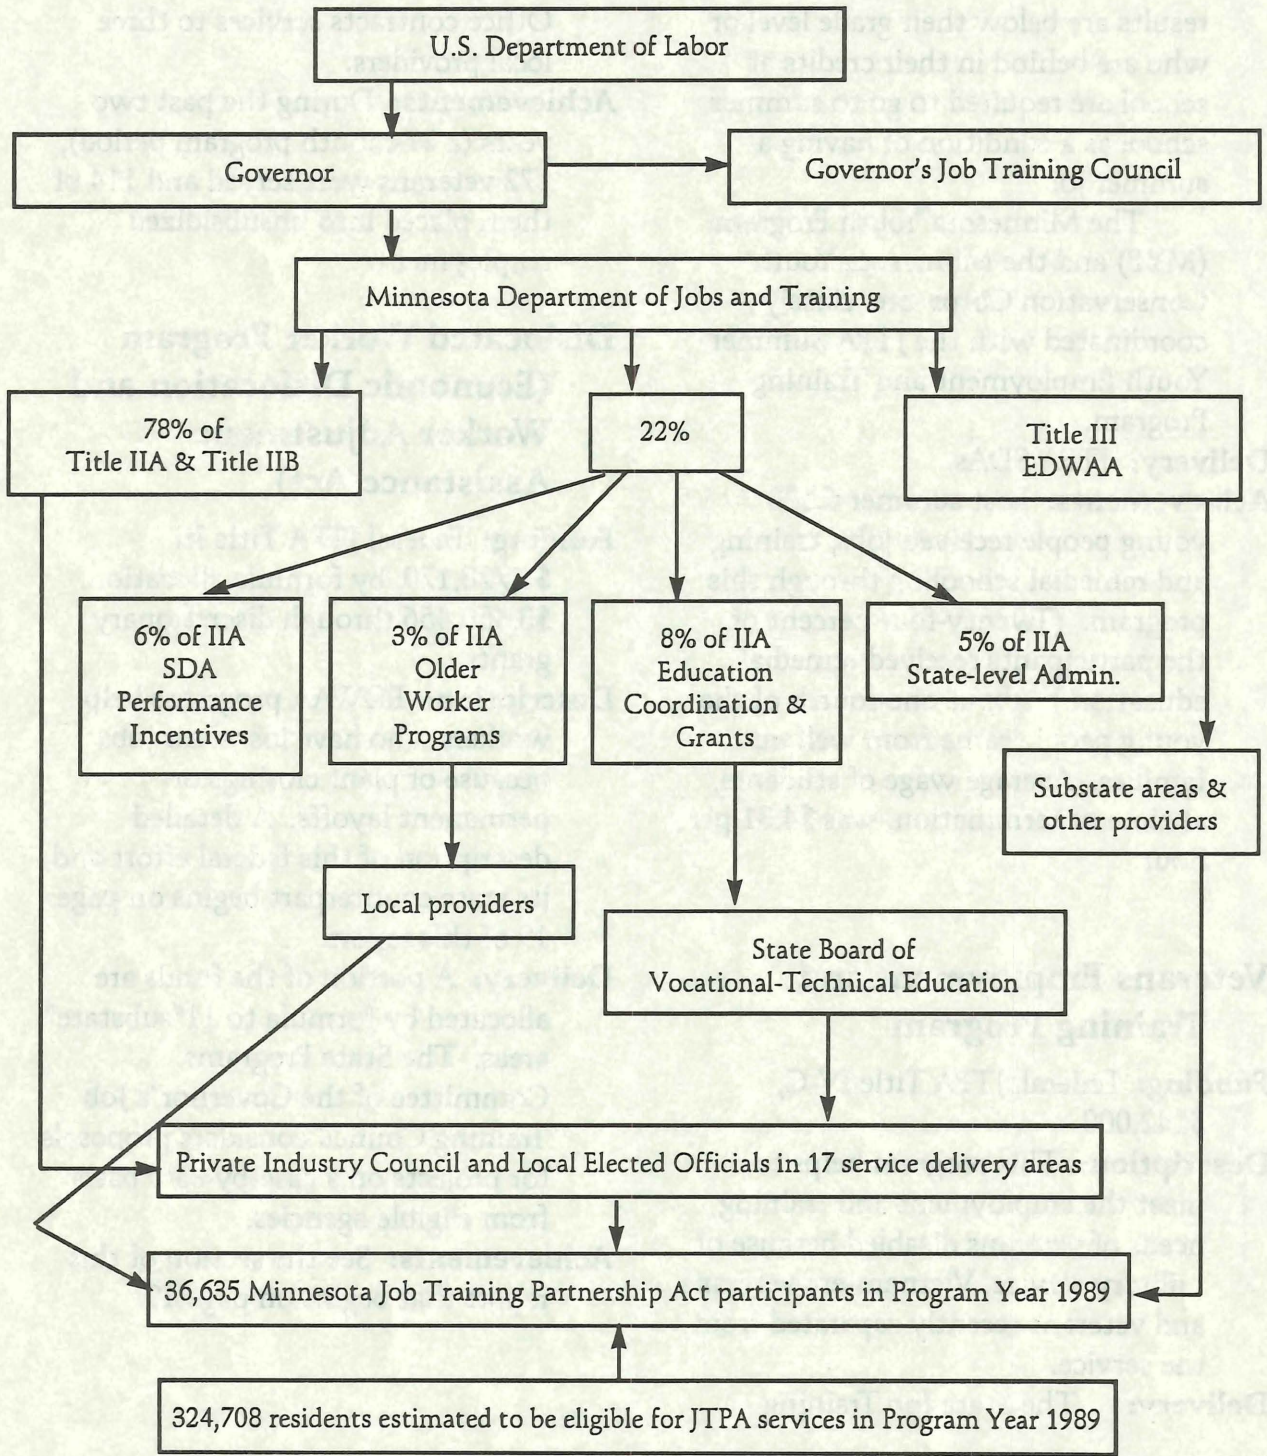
U.S. Department of Labor

Governor

Governor's Job Training Council

Minnesota Department of Jobs and Training

78% of Title IIA & Title IIB

22%

Title III EDWAA

6% of IIA SDA Performance Incentives

3% of IIA Older Worker Programs

8% of IIA Education Coordination & Grants

5% of IIA State-level Admin.

Substate areas & other providers

Local providers

State Board of Vocational-Technical Education

Private Industry Council and Local Elected Officials in 17 service delivery areas

36,635 Minnesota Job Training Partnership Act participants in Program Year 1989

324,708 residents estimated to be eligible for JTPA services in Program Year 1989